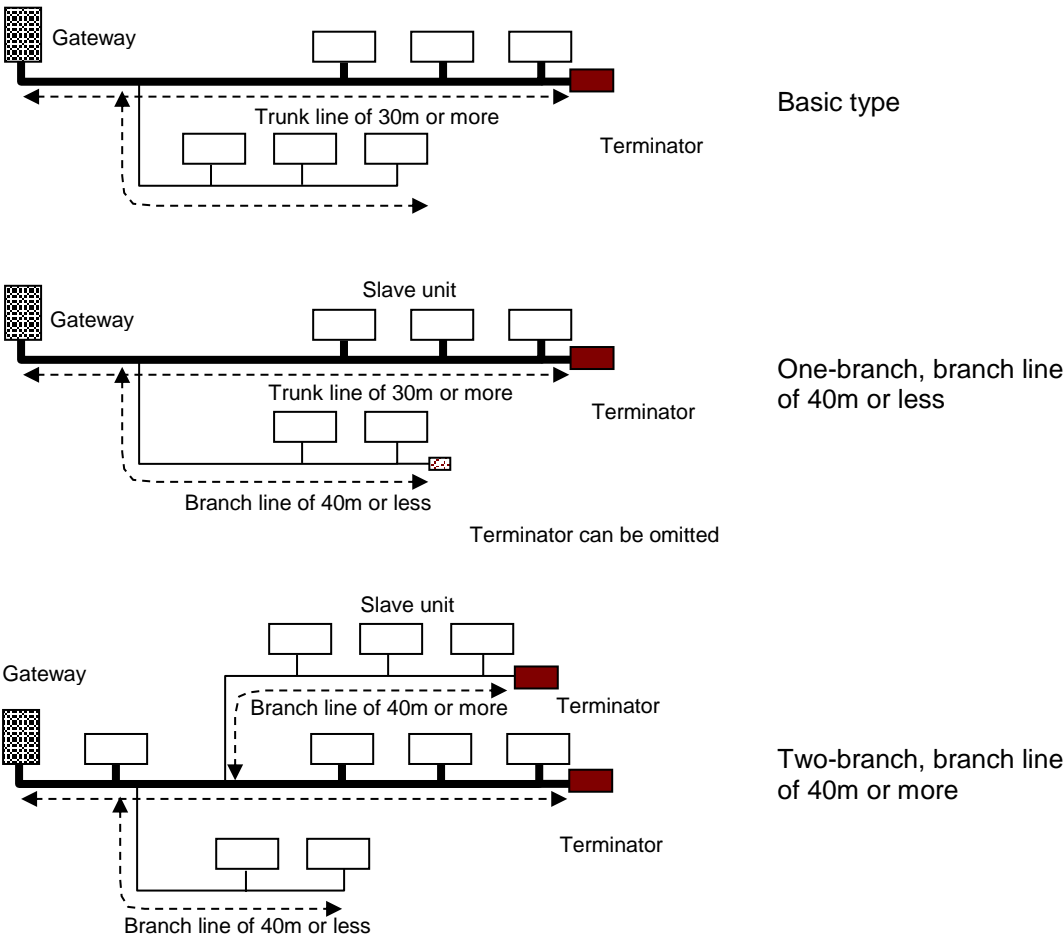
Gateway

Trunk line of 30m or more

Terminator

Basic type

Slave unit

Gateway

Trunk line of 30m or more

Terminator

One-branch, branch line of 40m or less

Branch line of 40m or less

Terminator can be omitted

Slave unit

Gateway

Branch line of 40m or more

Terminator

Two-branch, branch line of 40m or more

Terminator

Branch line of 40m or less